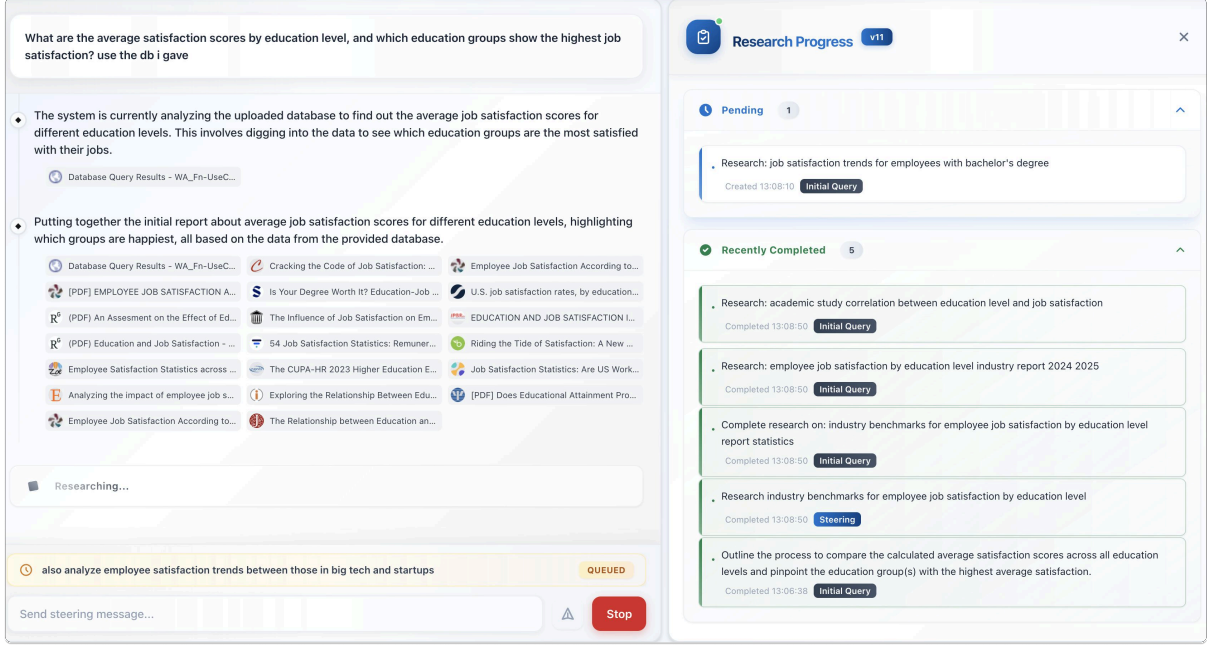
What are the average satisfaction scores by education level, and which education groups show the highest job satisfaction? use the db i gave

The system is currently analyzing the uploaded database to find out the average job satisfaction scores for different education levels. This involves digging into the data to see which education groups are the most satisfied with their jobs.

Database Query Results - WA_Fn-UseC...

Putting together the initial report about average job satisfaction scores for different education levels, highlighting which groups are happiest, all based on the data from the provided database.

Database Query Results - WA_Fn-UseC...
Cracking the Code of Job Satisfaction: ...
Employee Job Satisfaction According to...
[PDF] EMPLOYEE JOB SATISFACTION A...
Is Your Degree Worth It? Education-Job ...
U.S. job satisfaction rates, by education...
(PDF) An Assesment on the Effect of Ed...
The Influence of Job Satisfaction on Em...
EDUCATION AND JOB SATISFACTION I...
(PDF) Education and Job Satisfaction - ...
54 Job Satisfaction Statistics: Remuner...
Riding the Tide of Satisfaction: A New ...
Employee Satisfaction Statistics across ...
The CUPA-HR 2023 Higher Education E...
Job Satisfaction Statistics: Are US Work...
Analyzing the impact of employee job s...
Exploring the Relationship Between Edu...
[PDF] Does Educational Attainment Pro...
Employee Job Satisfaction According to...
The Relationship between Education an...

Researching...

also analyze employee satisfaction trends between those in big tech and startups
QUEUED

Send steering message...
Stop

Research Progress v11

Pending 1

Research: job satisfaction trends for employees with bachelor's degree
Created 13:08:10 Initial Query

Recently Completed 5

Research: academic study correlation between education level and job satisfaction
Completed 13:08:50 Initial Query

Research: employee job satisfaction by education level industry report 2024 2025
Completed 13:08:50 Initial Query

Complete research on: industry benchmarks for employee job satisfaction by education level report statistics
Completed 13:08:50 Initial Query

Research industry benchmarks for employee job satisfaction by education level
Completed 13:08:50 Steering

Outline the process to compare the calculated average satisfaction scores across all education levels and pinpoint the education group(s) with the highest average satisfaction.
Completed 13:06:38 Initial Query